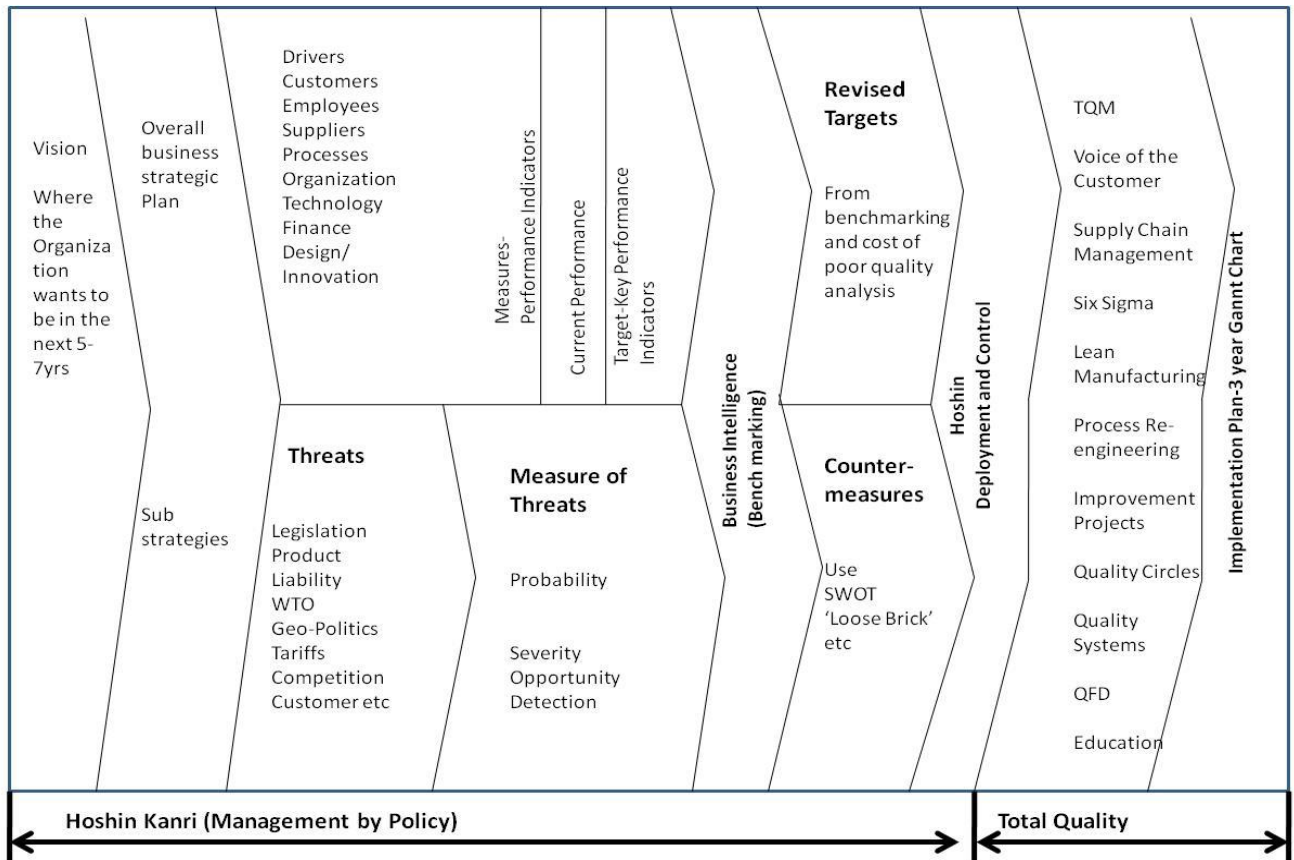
Vision

Where the Organization wants to be in the next 5-7yrs

Overall business strategic Plan

Sub strategies

Drivers
Customers
Employees
Suppliers
Processes
Organization
Technology
Finance
Design/ Innovation

Measures-Performance Indicators

Current Performance

Target-Key Performance Indicators

Threats

Legislation
Product Liability
WTO
Geo-Politics
Tariffs
Competition
Customer etc

Measure of Threats

Probability

Severity
Opportunity
Detection

Business Intelligence (Bench marking)

Revised Targets

From benchmarking and cost of poor quality analysis

Counter-measures

Use SWOT 'Loose Brick' etc

Hoshin Deployment and Control

TQM

Voice of the Customer

Supply Chain Management

Six Sigma

Lean Manufacturing

Process Re-engineering

Improvement Projects

Quality Circles

Quality Systems

QFD

Education

Implementation Plan-3 year Gannt Chart

Hoshin Kanri (Management by Policy)

Total Quality